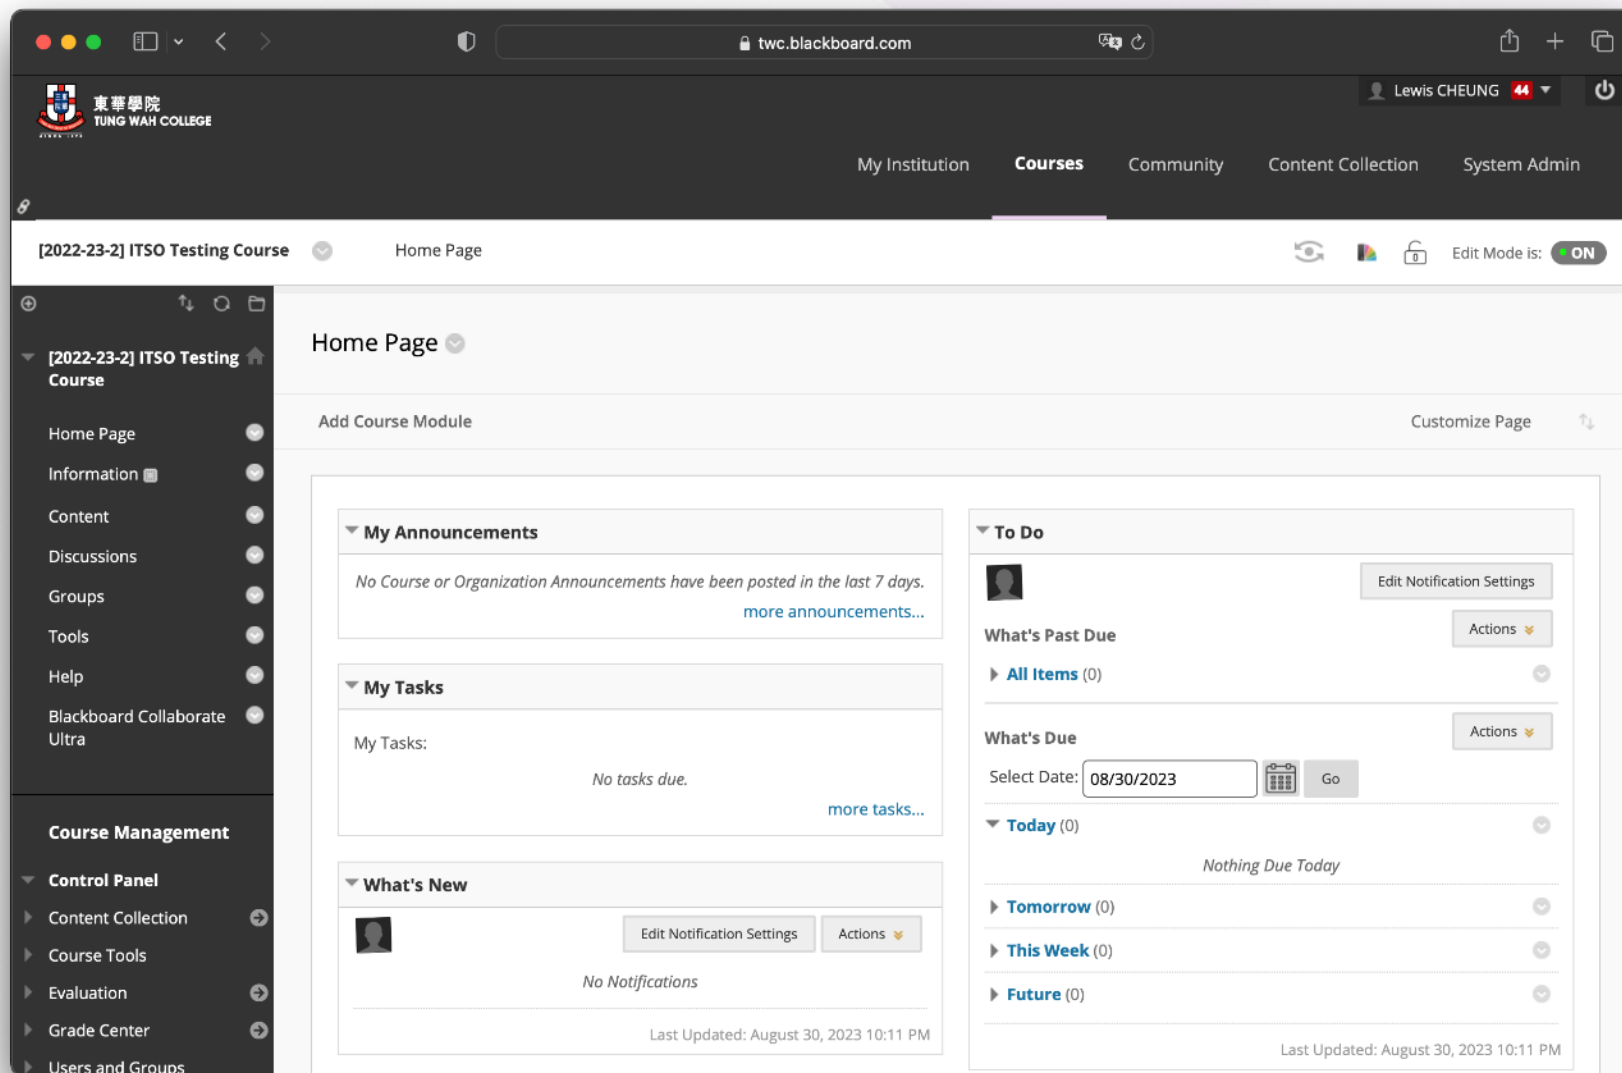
twc.blackboard.com

東華學院
TUNG WAH COLLEGE

Lewis CHEUNG 44

My Institution
Courses
Community
Content Collection
System Admin

[2022-23-2] ITSO Testing Course
Home Page
Edit Mode is: ON

[2022-23-2] ITSO Testing Course
Home Page
Information
Content
Discussions
Groups
Tools
Help
Blackboard Collaborate Ultra

Course Management
Control Panel
Content Collection
Course Tools
Evaluation
Grade Center
Users and Groups

Home Page
Add Course Module
Customize Page

My Announcements
No Course or Organization Announcements have been posted in the last 7 days.
more announcements...

My Tasks
My Tasks:
No tasks due.
more tasks...

What's New
Edit Notification Settings
Actions
No Notifications
Last Updated: August 30, 2023 10:11 PM

To Do
Edit Notification Settings
What's Past Due
Actions
All Items (0)
What's Due
Actions
Select Date: 08/30/2023
Go
Today (0)
Nothing Due Today
Tomorrow (0)
This Week (0)
Future (0)
Last Updated: August 30, 2023 10:11 PM